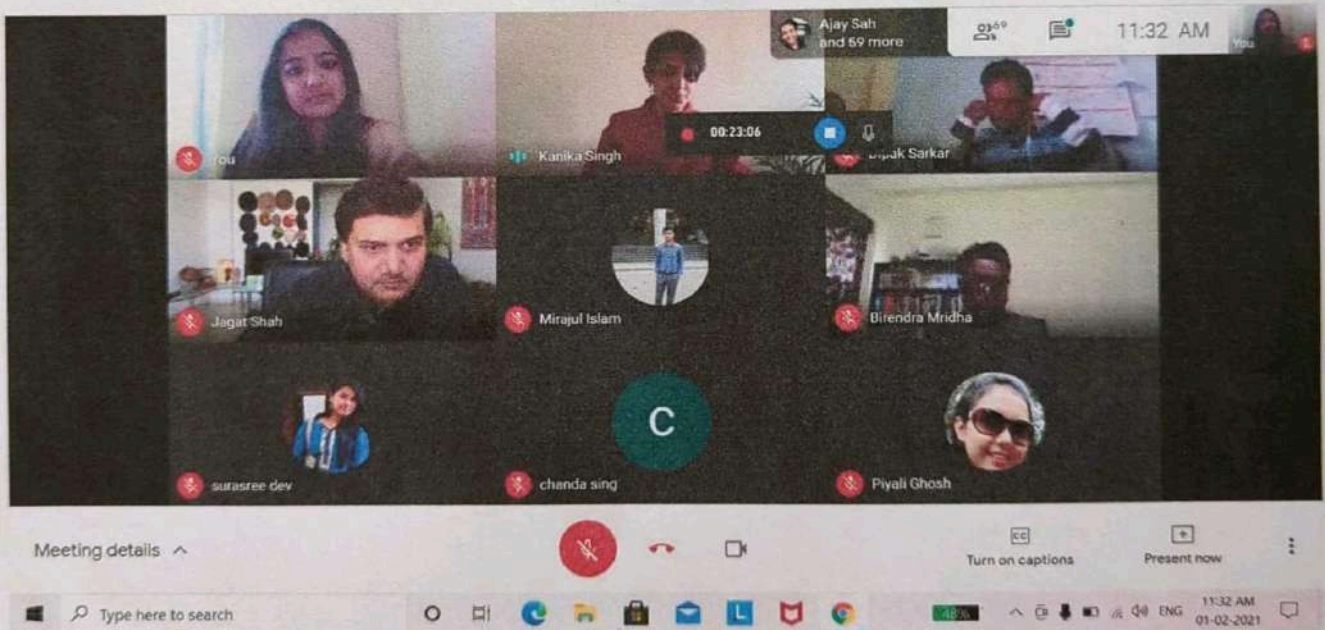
Ajay Sah and 59 more

69

11:32 AM

You

You

Kanika Singh

00:23:06

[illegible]pak Sarkar

Jagat Shah

Mirajul Islam

Birendra Mridha

C

surasree dev

chanda sing

Piyali Ghosh

Meeting details

CC

Turn on captions

Present now

Type here to search

48%

ENG

11:32 AM
01-02-2021